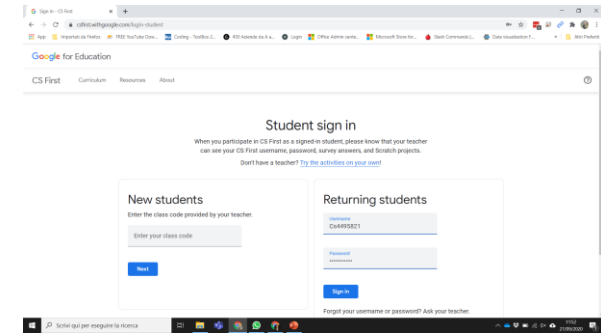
Sign in - CS First

csfirst.withgoogle.com/login-student

App Importati da Firefox FREE YouTube Dow... Coding - Toolbox 2... 450 Aziende da 4 a... Login Office Admin cente... Microsoft Store for... Slack Community | ... Data visualization f... Altri Preferiti

Google for Education

CS First Curriculum Resources About

Student sign in

When you participate in CS First as a signed-in student, please know that your teacher can see your CS First username, password, survey answers, and Scratch projects.

Don't have a teacher? Try the activities on your own!

New students

Enter the class code provided by your teacher.

Enter your class code

Next

Returning students

Username
Cs4495821

Password
••••••••••

Sign in

Forgot your username or password? Ask your teacher.

Scrivi qui per eseguire la ricerca

11:52
21/09/2020